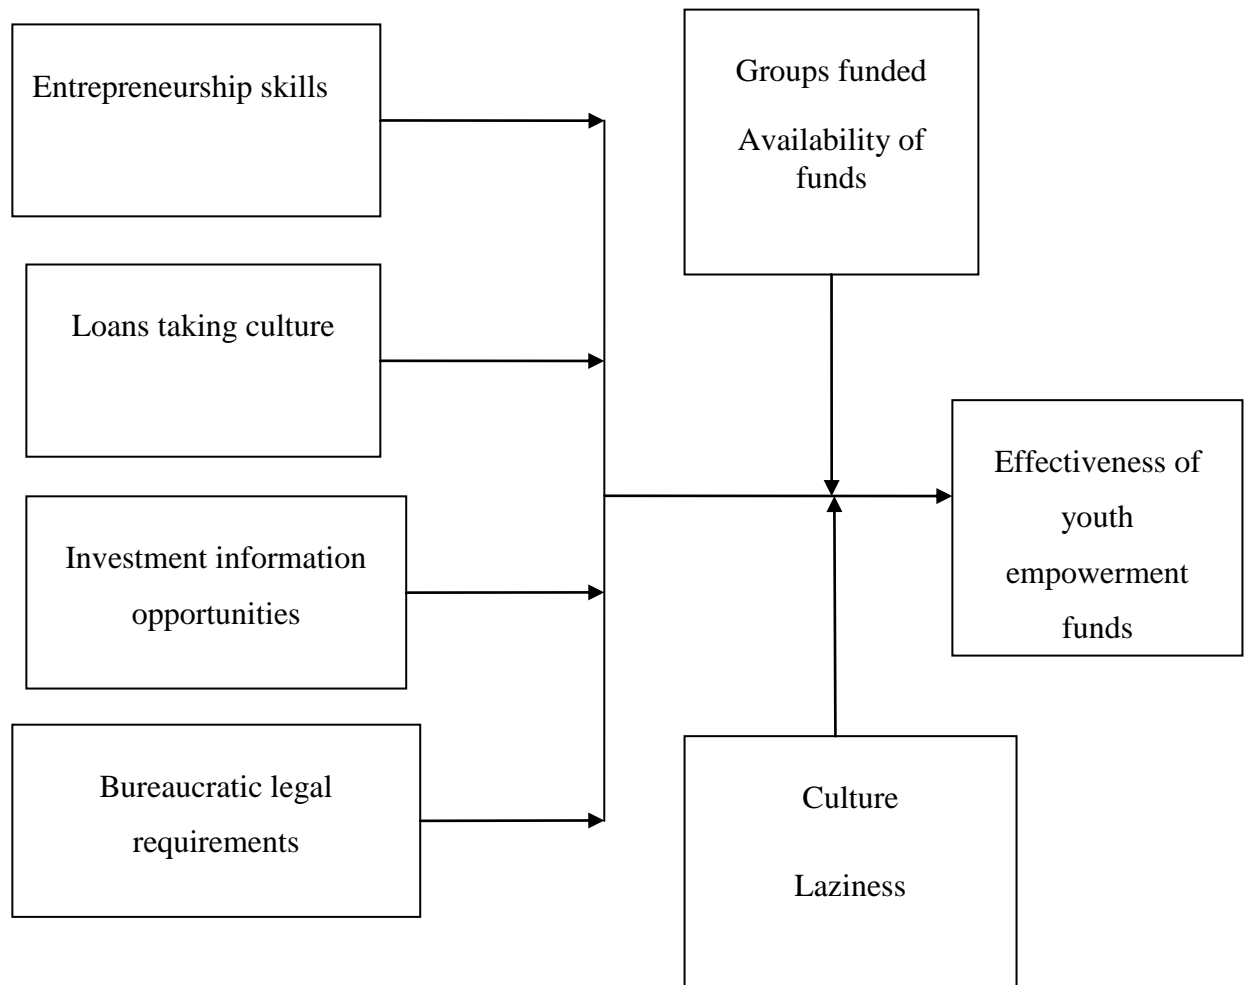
Entrepreneurship skills

Loans taking culture

Investment information opportunities

Bureaucratic legal requirements

Groups funded

Availability of funds

Effectiveness of youth empowerment funds

Culture

Laziness